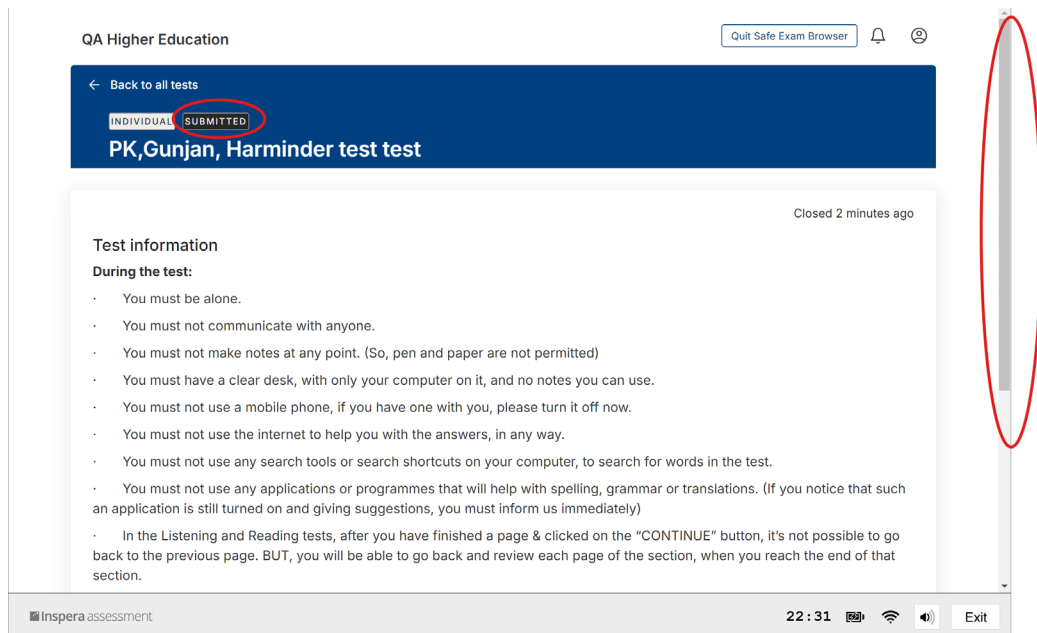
QA Higher Education

Quit Safe Exam Browser

← Back to all tests

INDIVIDUAL SUBMITTED

PK,Gunjan, Harminder test test

Closed 2 minutes ago

Test information

During the test:

· You must be alone.

· You must not communicate with anyone.

· You must not make notes at any point. (So, pen and paper are not permitted)

· You must have a clear desk, with only your computer on it, and no notes you can use.

· You must not use a mobile phone, if you have one with you, please turn it off now.

· You must not use the internet to help you with the answers, in any way.

· You must not use any search tools or search shortcuts on your computer, to search for words in the test.

· You must not use any applications or programmes that will help with spelling, grammar or translations. (If you notice that such an application is still turned on and giving suggestions, you must inform us immediately)

· In the Listening and Reading tests, after you have finished a page & clicked on the "CONTINUE" button, it's not possible to go back to the previous page. BUT, you will be able to go back and review each page of the section, when you reach the end of that section.

Inspera assessment

22:31

Exit